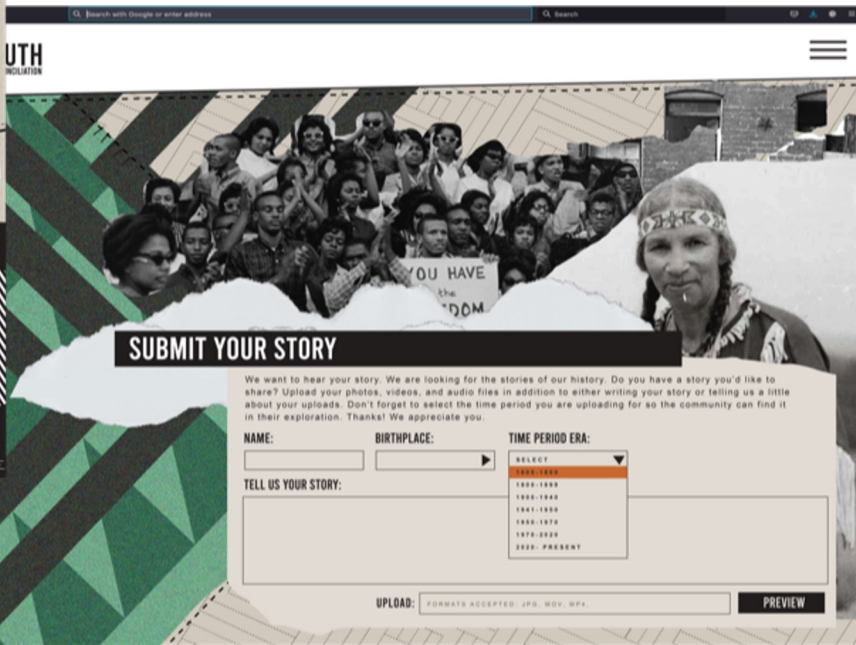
Search with Google or enter address

Search

UTH
NCILIATION

YOU HAVE
the
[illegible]DOM

SUBMIT YOUR STORY

We want to hear your story. We are looking for the stories of our history. Do you have a story you'd like to share? Upload your photos, videos, and audio files in addition to either writing your story or telling us a little about your uploads. Don't forget to select the time period you are uploading for so the community can find it in their exploration. Thanks! We appreciate you.

NAME:

BIRTHPLACE:

TIME PERIOD ERA:

SELECT
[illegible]
1800-1899
1900-1940
1941-1950
1950-1970
1970-2020
2020- PRESENT

TELL US YOUR STORY:

UPLOAD:

FORMATS ACCEPTED: JPG, MOV, MP4.

PREVIEW